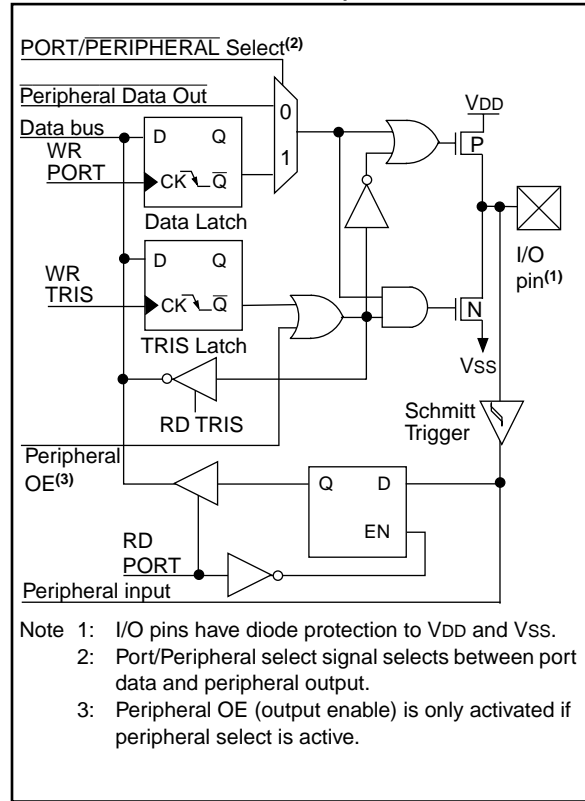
PORT/$\overline{\text{PERIPHERAL}}$ Select$^{(2)}$

Peripheral Data Out

Data bus

WR PORT

D Q

CK $\overline{\text{Q}}$

Data Latch

0

1

VDD

P

I/O pin$^{(1)}$

WR TRIS

D Q

CK $\overline{\text{Q}}$

TRIS Latch

N

Vss

RD TRIS

Schmitt Trigger

Peripheral OE$^{(3)}$

Q D

EN

RD PORT

Peripheral input

Note 1: I/O pins have diode protection to VDD and Vss.

2: Port/Peripheral select signal selects between port data and peripheral output.

3: Peripheral OE (output enable) is only activated if peripheral select is active.